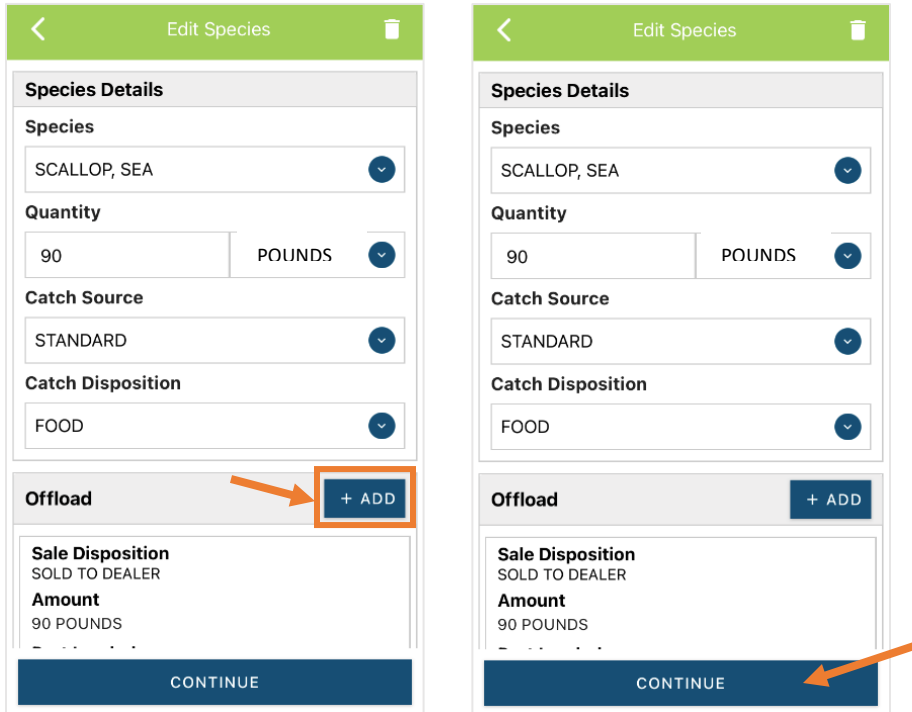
Edit Species

Species Details

Species

SCALLOP, SEA

Quantity

90

POUNDS

Catch Source

STANDARD

Catch Disposition

FOOD

Offload

+ ADD

Sale Disposition
SOLD TO DEALER

Amount
90 POUNDS

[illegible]

CONTINUE

Edit Species

Species Details

Species

SCALLOP, SEA

Quantity

90

POUNDS

Catch Source

STANDARD

Catch Disposition

FOOD

Offload

+ ADD

Sale Disposition
SOLD TO DEALER

Amount
90 POUNDS

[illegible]

CONTINUE